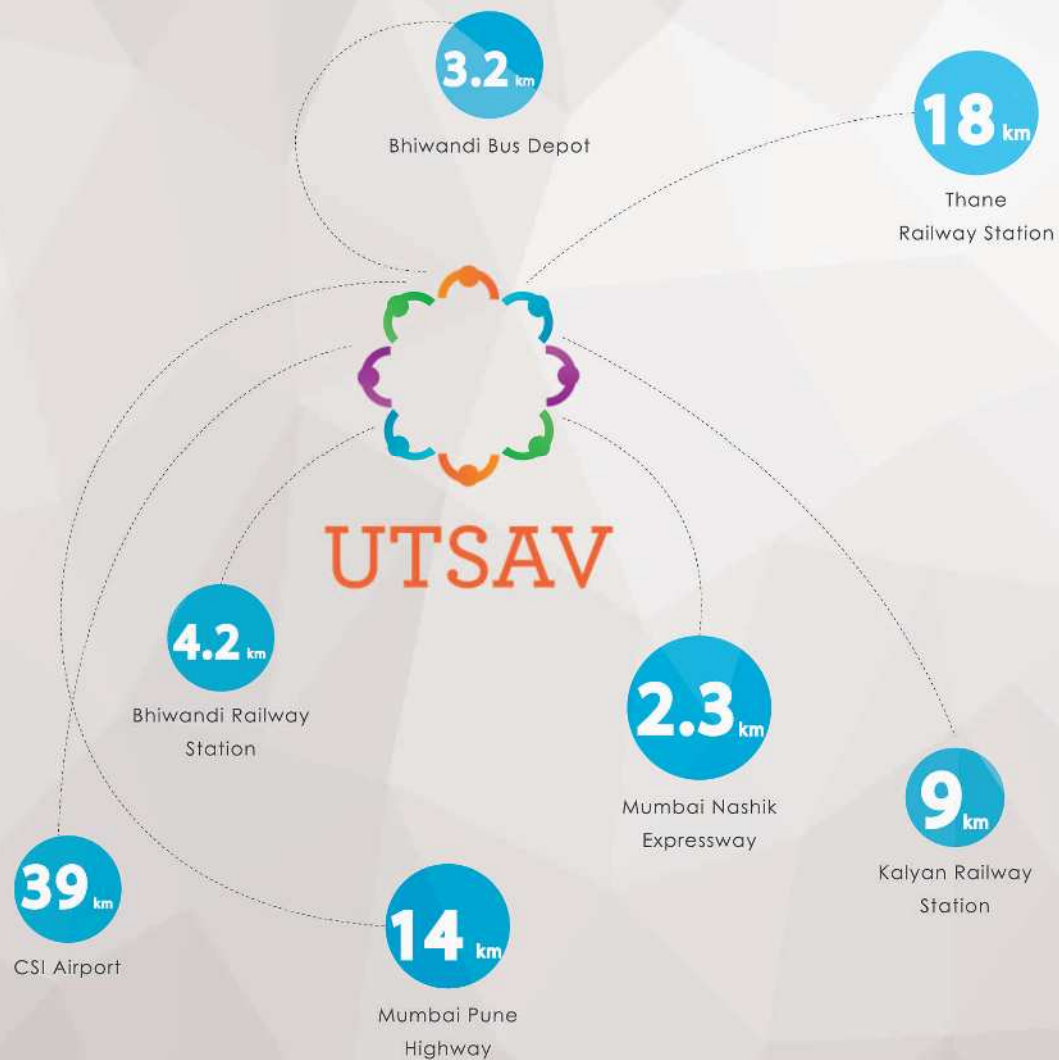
3.2 km
Bhiwandi Bus Depot

18 km
Thane
Railway Station

UTSAV

4.2 km
Bhiwandi Railway
Station

2.3 km
Mumbai Nashik
Expressway

9 km
Kalyan Railway
Station

39 km
CSI Airport

14 km
Mumbai Pune
Highway